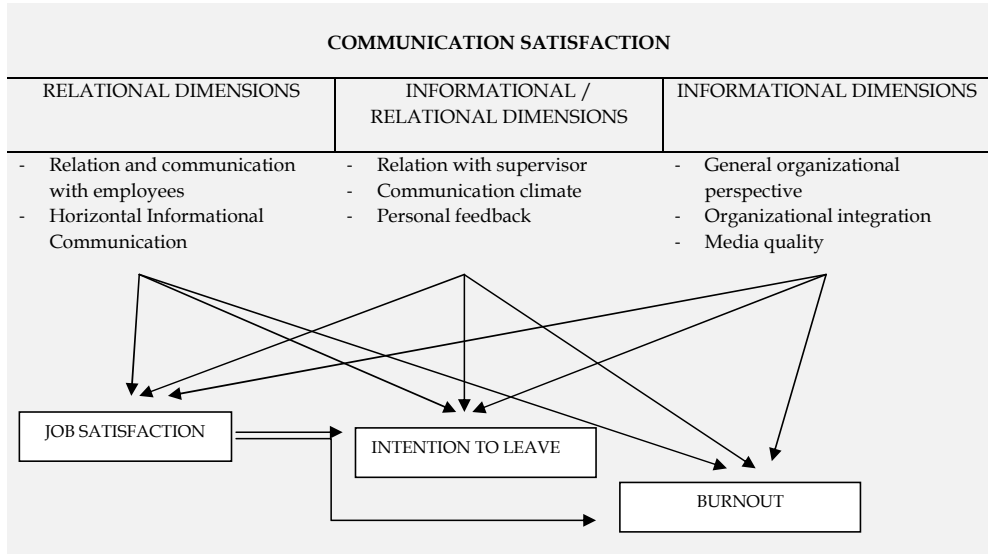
COMMUNICATION SATISFACTION

RELATIONAL DIMENSIONS

- Relation and communication with employees
- Horizontal Informational Communication

INFORMATIONAL / RELATIONAL DIMENSIONS

- Relation with supervisor
- Communication climate
- Personal feedback

INFORMATIONAL DIMENSIONS

- General organizational perspective
- Organizational integration
- Media quality

JOB SATISFACTION

INTENTION TO LEAVE

BURNOUT